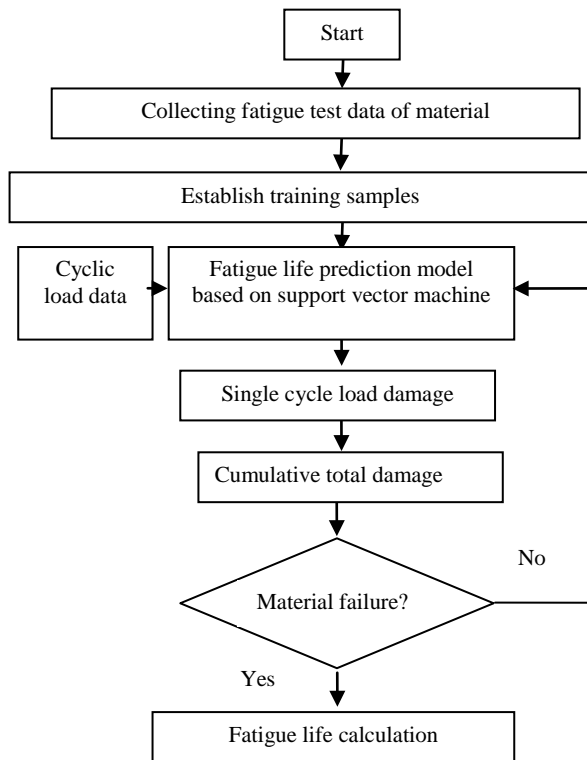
Start

Collecting fatigue test data of material

Establish training samples

Cyclic load data

Fatigue life prediction model based on support vector machine

Single cycle load damage

Cumulative total damage

No

Material failure?

Yes

Fatigue life calculation